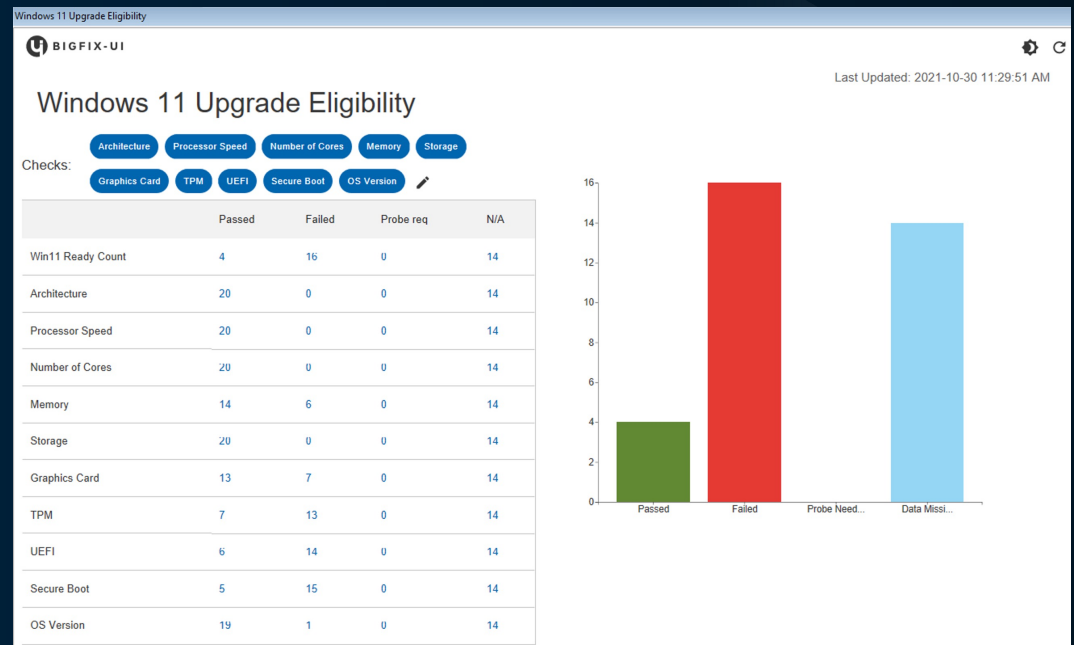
Windows 11 Upgrade Eligibility

BIGFIX-UI

Last Updated: 2021-10-30 11:29:51 AM

Windows 11 Upgrade Eligibility

Checks: Architecture Processor Speed Number of Cores Memory Storage Graphics Card TPM UEFI Secure Boot OS Version

| | Passed | Failed | Probe req | N/A |
|---|---|---|---|---|
| Win11 Ready Count | 4 | 16 | 0 | 14 |
| Architecture | 20 | 0 | 0 | 14 |
| Processor Speed | 20 | 0 | 0 | 14 |
| Number of Cores | 20 | 0 | 0 | 14 |
| Memory | 14 | 6 | 0 | 14 |
| Storage | 20 | 0 | 0 | 14 |
| Graphics Card | 13 | 7 | 0 | 14 |
| TPM | 7 | 13 | 0 | 14 |
| UEFI | 6 | 14 | 0 | 14 |
| Secure Boot | 5 | 15 | 0 | 14 |
| OS Version | 19 | 1 | 0 | 14 |

16
14
12
10
8
6
4
2
0
Passed
Failed
Probe Need...
Data Missi...